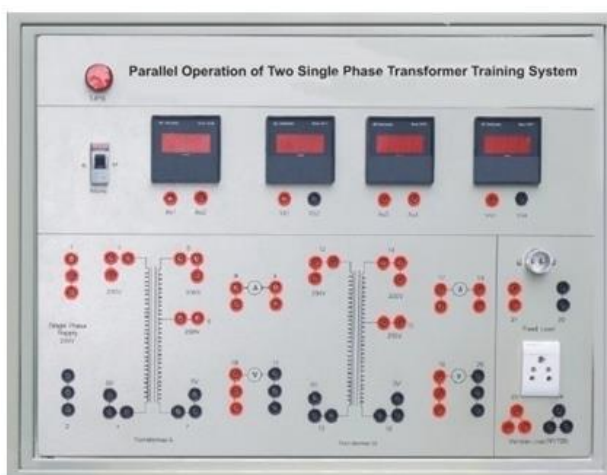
Parallel Operation of Two Single Phase Transformer Training System

Single Phase Supply 230V

230V

230V

230V

230V

230V

230V

A

A

V

V

Fixed Load

Transformer A

Transformer B

Variable Load (R/T/26)

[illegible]